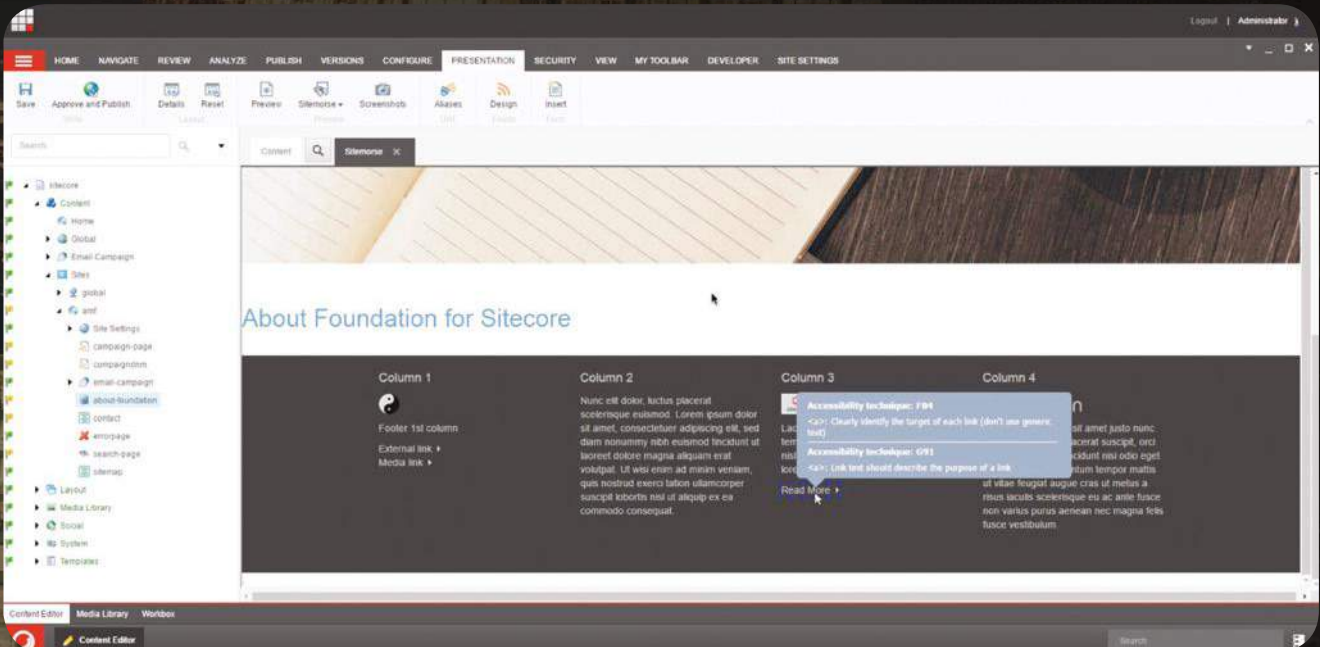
Logout | Administrator

HOME NAVIGATE REVIEW ANALYZE PUBLISH VERSIONS CONFIGURE PRESENTATION SECURITY VIEW MY TOOLBAR DEVELOPER SITE SETTINGS

Save Approve and Publish Details Reset Preview Sitemorse Screenshots Aliases Design Insert

Search

Content Sitemorse

sitecore
Content
Home
Global
Email Campaign
Sites
global
amf
Site Settings
campaign-page
campaignform
email-campaign
about-foundation
contact
errorpage
search-page
sitemap
Layout
Media Library
Social
System
Templates

About Foundation for Sitecore

Column 1

Footer 1st column

External link ▸
Media link ▸

Column 2

Nunc elit dolor, luctus placerat scelerisque euismod. Lorem ipsum dolor sit amet, consectetuer adipiscing elit, sed diam nonummy nibh euismod tincidunt ut laoreet dolore magna aliquam erat volutpat. Ut wisi enim ad minim veniam, quis nostrud exerci tation ullamcorper suscipit lobortis nisl ut aliquip ex ea commodo consequat.

Column 3

Lac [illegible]
tem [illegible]
nisl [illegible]
loer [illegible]

Read More ▸

Accessibility technique: F84
<a>: Clearly identify the target of each link (don't use generic text)

Accessibility technique: G91
<a>: Link text should describe the purpose of a link

Column 4

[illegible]n
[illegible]sit amet justo nunc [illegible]acerat suscipit, orci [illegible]cidunt nisl odio eget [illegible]ntum tempor mattis ut vitae feugiat augue cras ut metus a risus iaculis scelerisque eu ac ante fusce non varius purus aenean nec magna felis fusce vestibulum.

Content Editor Media Library Workbox

Content Editor

Search